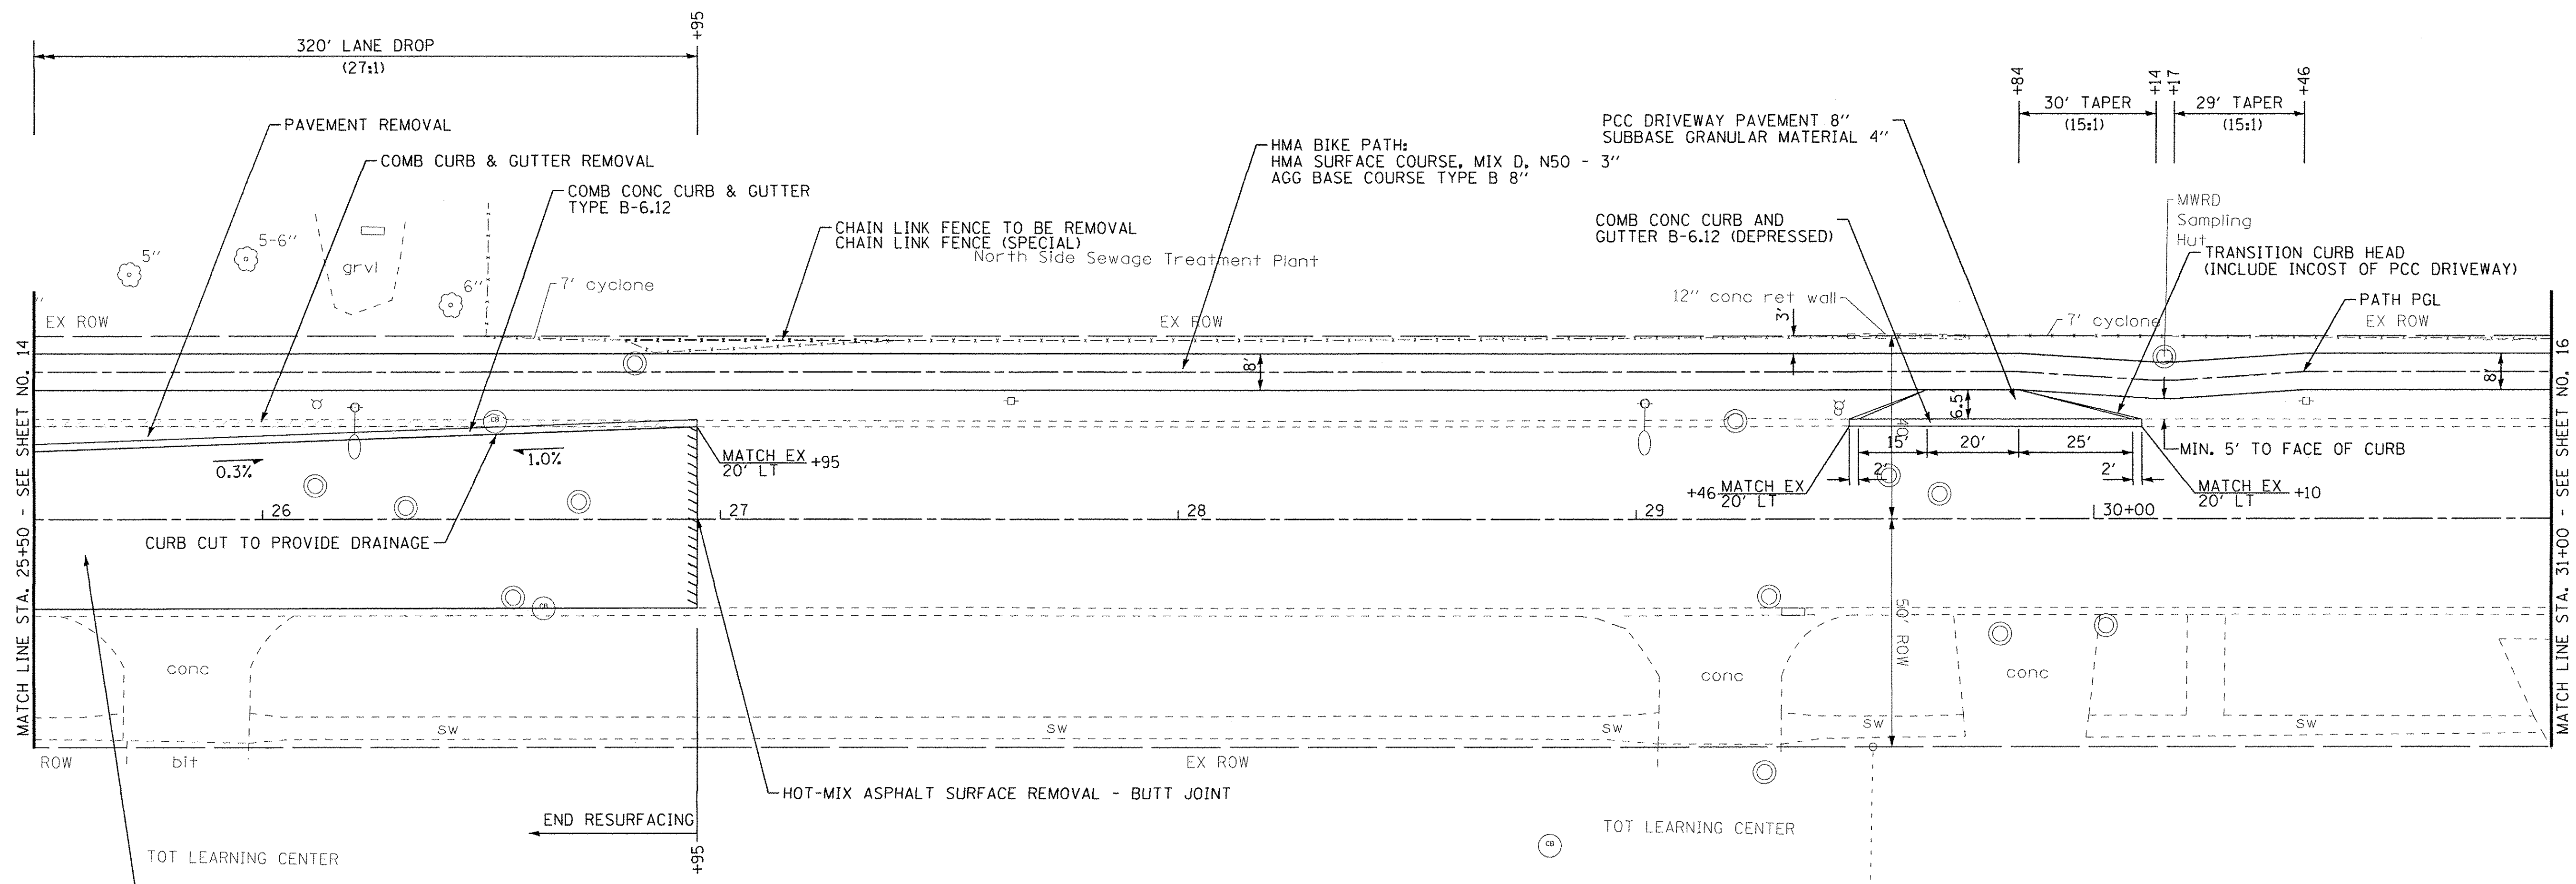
+95

320' LANE DROP
(27:1)

+84 +14 +17 +46

30' TAPER
(15:1)

29' TAPER
(15:1)

PAVEMENT REMOVAL

COMB CURB & GUTTER REMOVAL

COMB CONC CURB & GUTTER
TYPE B-6.12

HMA BIKE PATH:
HMA SURFACE COURSE, MIX D, N50 - 3"
AGG BASE COURSE TYPE B 8"

PCC DRIVEWAY PAVEMENT 8"
SUBBASE GRANULAR MATERIAL 4"

CHAIN LINK FENCE TO BE REMOVAL
CHAIN LINK FENCE (SPECIAL)

North Side Sewage Treatment Plant

COMB CONC CURB AND
GUTTER B-6.12 (DEPRESSED)

MWRD
Sampling
Hut

TRANSITION CURB HEAD
(INCLUDE INCOST OF PCC DRIVEWAY)

5"
5-6"
grvl
6"
7' cyclone

12" conc ret wall

PATH PGL

EX ROW
EX ROW
7' cyclone
EX ROW

3'
8'
6.5'
8'

MATCH LINE STA. 25+50 - SEE SHEET NO. 14

MATCH LINE STA. 31+00 - SEE SHEET NO. 16

0.3%
1.0%

MATCH EX +95
20' LT

15'
20'
25'
2'
2'

MIN. 5' TO FACE OF CURB

+46 MATCH EX
20' LT

MATCH EX +10
20' LT

26
27
28
29
30+00

CURB CUT TO PROVIDE DRAINAGE

50' ROW
40'

conc
conc
conc

sw
sw
sw
sw
sw

ROW
bit
EX ROW

HOT-MIX ASPHALT SURFACE REMOVAL - BUTT JOINT

END RESURFACING

+95

TOT LEARNING CENTER

TOT LEARNING CENTER